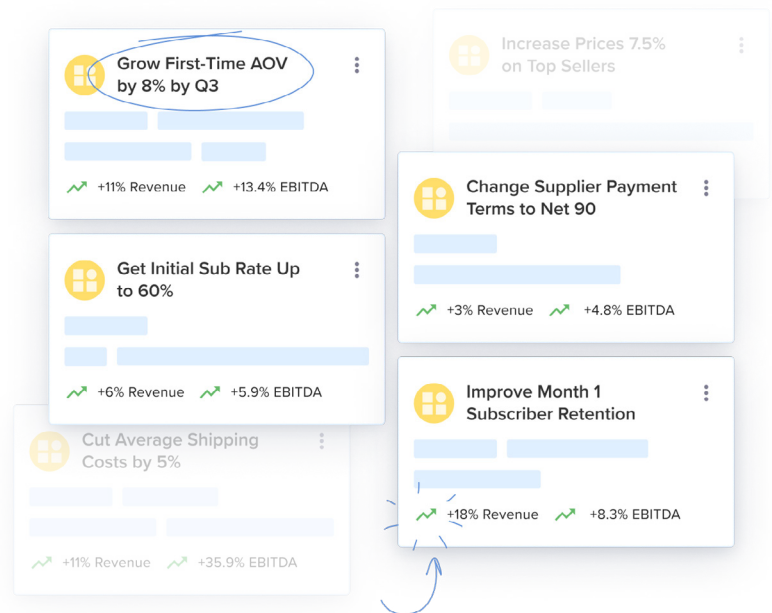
Grow First-Time AOV by 8% by Q3

+11% Revenue +13.4% EBITDA

Increase Prices 7.5% on Top Sellers

Change Supplier Payment Terms to Net 90

+3% Revenue +4.8% EBITDA

Get Initial Sub Rate Up to 60%

+6% Revenue +5.9% EBITDA

Improve Month 1 Subscriber Retention

+18% Revenue +8.3% EBITDA

Cut Average Shipping Costs by 5%

+11% Revenue +35.9% EBITDA